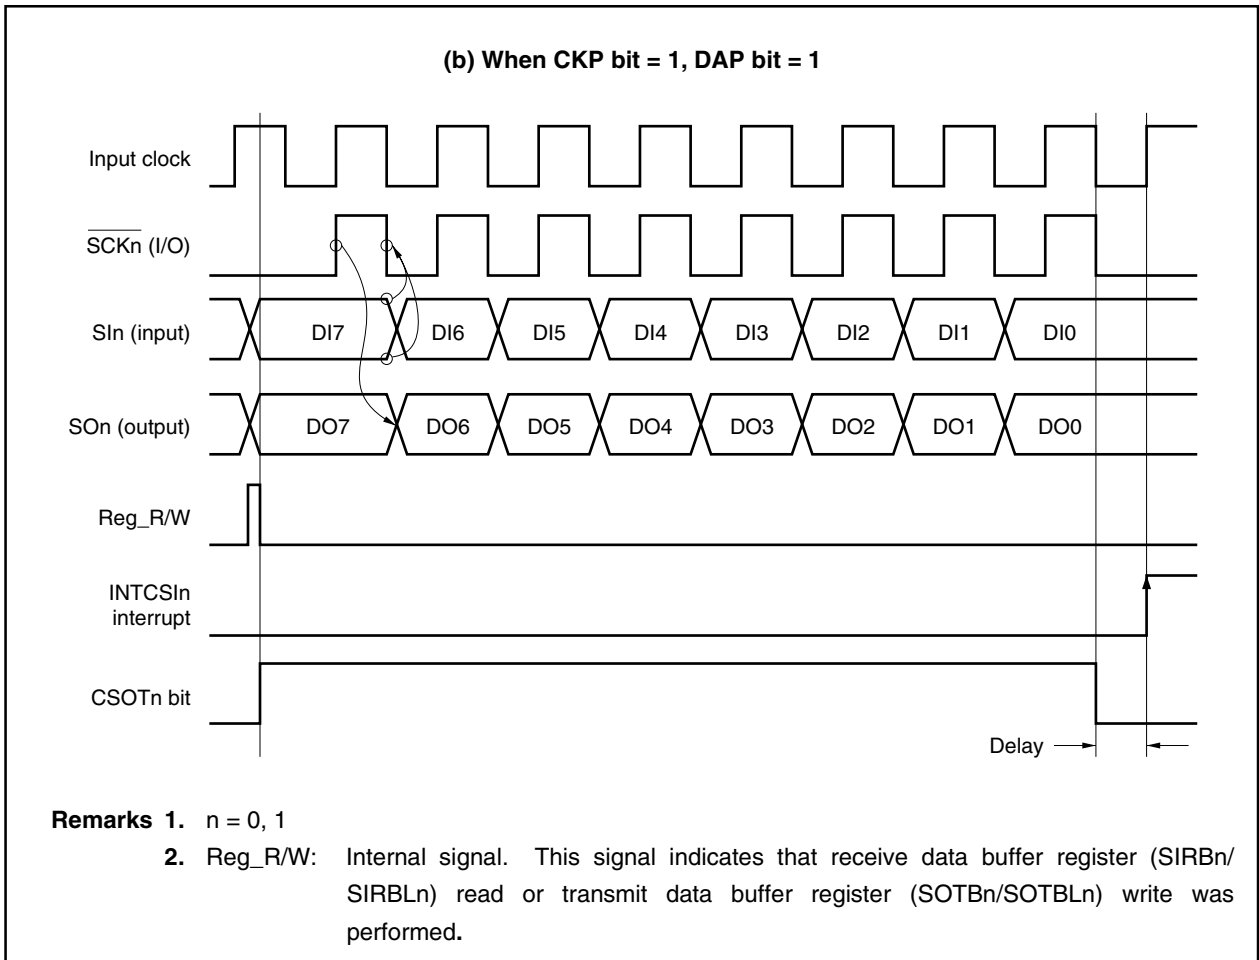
(b) When CKP bit = 1, DAP bit = 1

Input clock

$\overline{\text{SCKn}}$ (I/O)

SIn (input)

DI7

DI6

DI5

DI4

DI3

DI2

DI1

DI0

SOn (output)

DO7

DO6

DO5

DO4

DO3

DO2

DO1

DO0

Reg_R/W

INTCSIn interrupt

CSOTn bit

Delay

Remarks 1. n = 0, 1

2. Reg_R/W: Internal signal. This signal indicates that receive data buffer register (SIRBn/SIRBLn) read or transmit data buffer register (SOTBn/SOTBLn) write was performed.